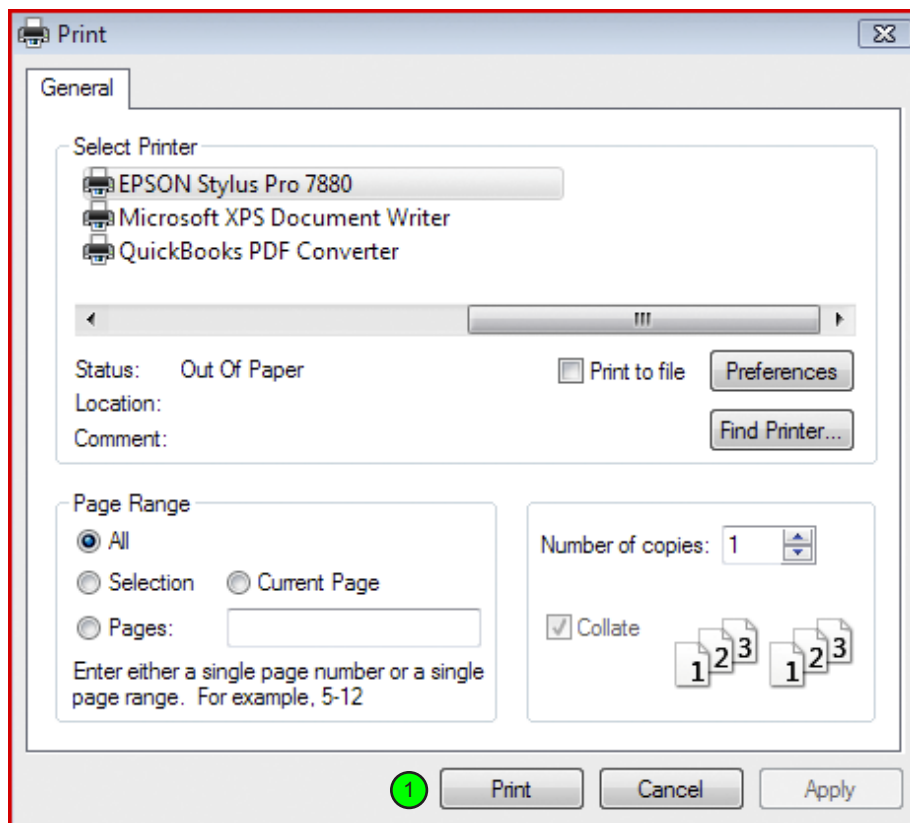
Print

General

Select Printer

EPSON Stylus Pro 7880
Microsoft XPS Document Writer
QuickBooks PDF Converter

Status: Out Of Paper
Location:
Comment:

Print to file

Preferences

Find Printer...

Page Range

All

Selection

Current Page

Pages:

Enter either a single page number or a single page range. For example, 5-12

Number of copies: 1

Collate

1 2 3 1 2 3

1

Print

Cancel

Apply